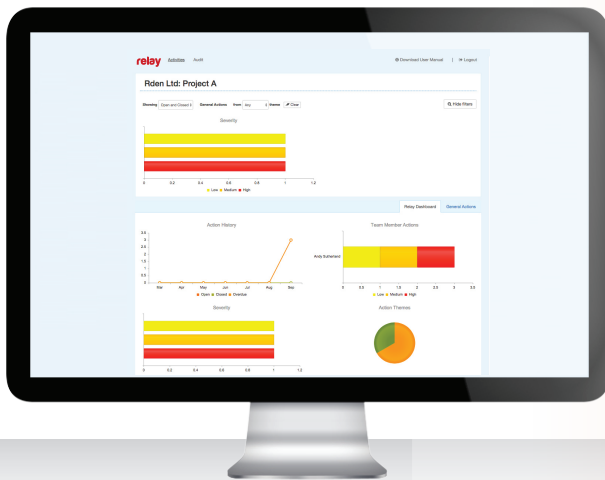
relay Activities Audit

Download User Manual | Logout

Rden Ltd: Project A

Showing Open and Closed General Actions from Any Items Clear

Hide filters

Severity

0 0.2 0.4 0.6 0.8 1 1.2

Low Medium High

Relay Dashboard General Actions

Action History

3.5 3 2.5 2 1.5 1 0.5 0

Mar Apr May Jun Jul Aug Sep

Open Closed Overdue

Team Member Actions

Andy Sutherland

0 0.5 1 1.5 2 2.5 3 3.5

Low Medium High

Severity

0 0.2 0.4 0.6 0.8 1 1.2

Action Themes